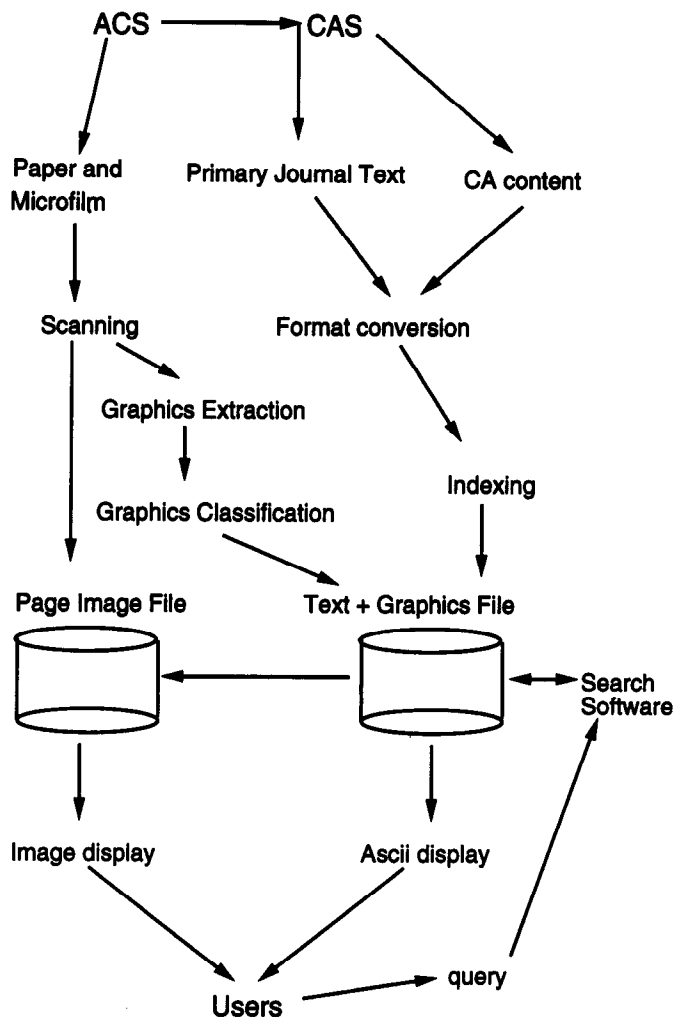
ACS
CAS
Paper and Microfilm
Primary Journal Text
CA content
Scanning
Format conversion
Graphics Extraction
Indexing
Graphics Classification
Page Image File
Text + Graphics File
Search Software
Image display
Ascii display
query
Users